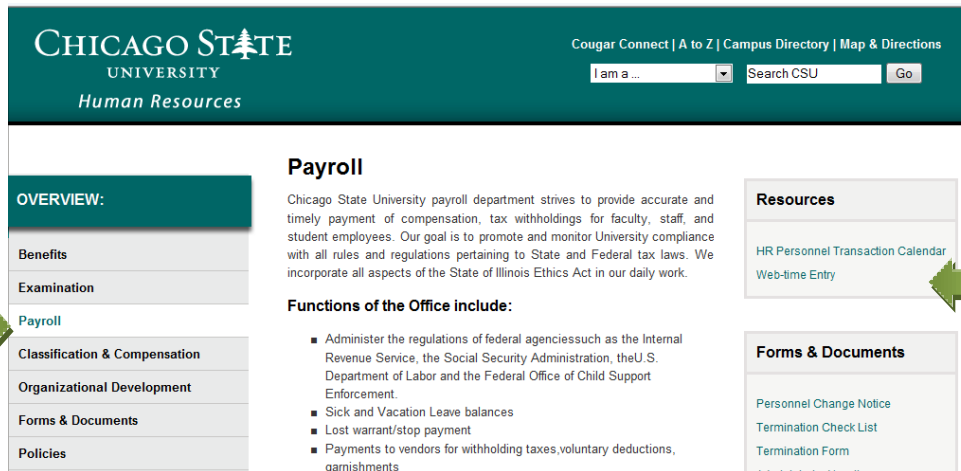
CHICAGO STATE
UNIVERSITY
Human Resources

Cougar Connect | A to Z | Campus Directory | Map & Directions

I am a ...

Search CSU

Go

OVERVIEW:

Benefits

Examination

Payroll

Classification & Compensation

Organizational Development

Forms & Documents

Policies

Payroll

Chicago State University payroll department strives to provide accurate and timely payment of compensation, tax withholdings for faculty, staff, and student employees. Our goal is to promote and monitor University compliance with all rules and regulations pertaining to State and Federal tax laws. We incorporate all aspects of the State of Illinois Ethics Act in our daily work.

Functions of the Office include:

- Administer the regulations of federal agenciessuch as the Internal Revenue Service, the Social Security Administration, theU.S. Department of Labor and the Federal Office of Child Support Enforcement.
- Sick and Vacation Leave balances
- Lost warrant/stop payment
- Payments to vendors for withholding taxes,voluntary deductions, garnishments

Resources

HR Personnel Transaction Calendar

Web-time Entry

Forms & Documents

Personnel Change Notice

Termination Check List

Termination Form

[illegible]